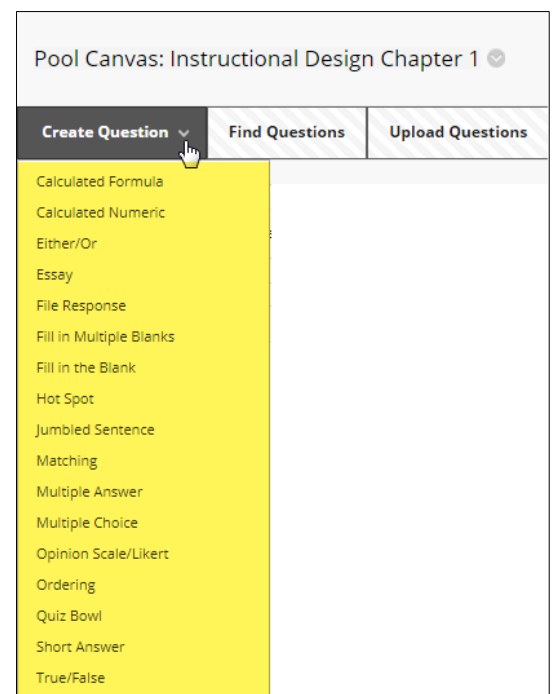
Pool Canvas: Instructional Design Chapter 1

Create Question
Find Questions
Upload Questions

Calculated Formula
Calculated Numeric
Either/Or
Essay
File Response
Fill in Multiple Blanks
Fill in the Blank
Hot Spot
Jumbled Sentence
Matching
Multiple Answer
Multiple Choice
Opinion Scale/Likert
Ordering
Quiz Bowl
Short Answer
True/False